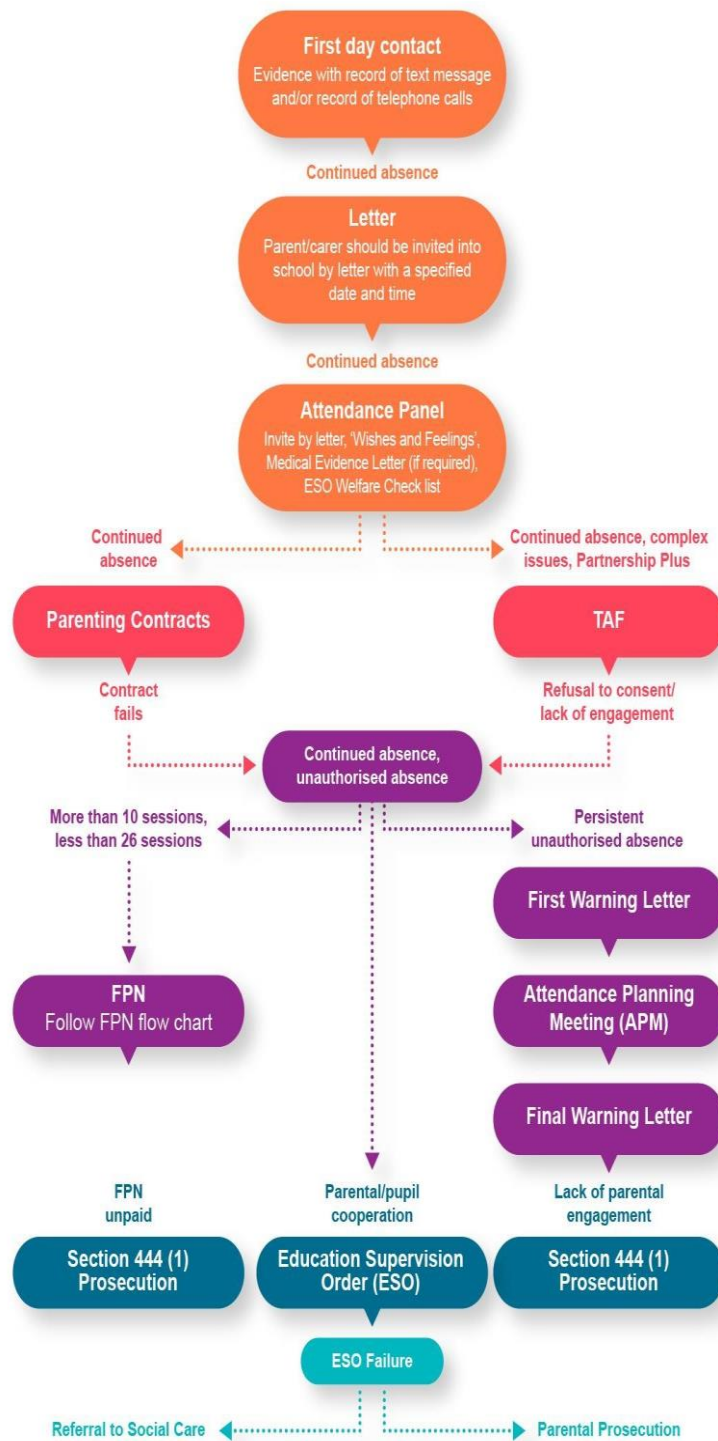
First day contact
Evidence with record of text message and/or record of telephone calls

Continued absence

Letter
Parent/carer should be invited into school by letter with a specified date and time

Continued absence

Attendance Panel
Invite by letter, 'Wishes and Feelings', Medical Evidence Letter (if required), ESO Welfare Check list

Continued absence

Continued absence, complex issues, Partnership Plus

Parenting Contracts

TAF

Contract fails

Refusal to consent/ lack of engagement

Continued absence, unauthorised absence

More than 10 sessions, less than 26 sessions

Persistent unauthorised absence

First Warning Letter

FPN
Follow FPN flow chart

Attendance Planning Meeting (APM)

Final Warning Letter

FPN unpaid

Parental/pupil cooperation

Lack of parental engagement

Section 444 (1) Prosecution

Education Supervision Order (ESO)

Section 444 (1) Prosecution

ESO Failure

Referral to Social Care

Parental Prosecution